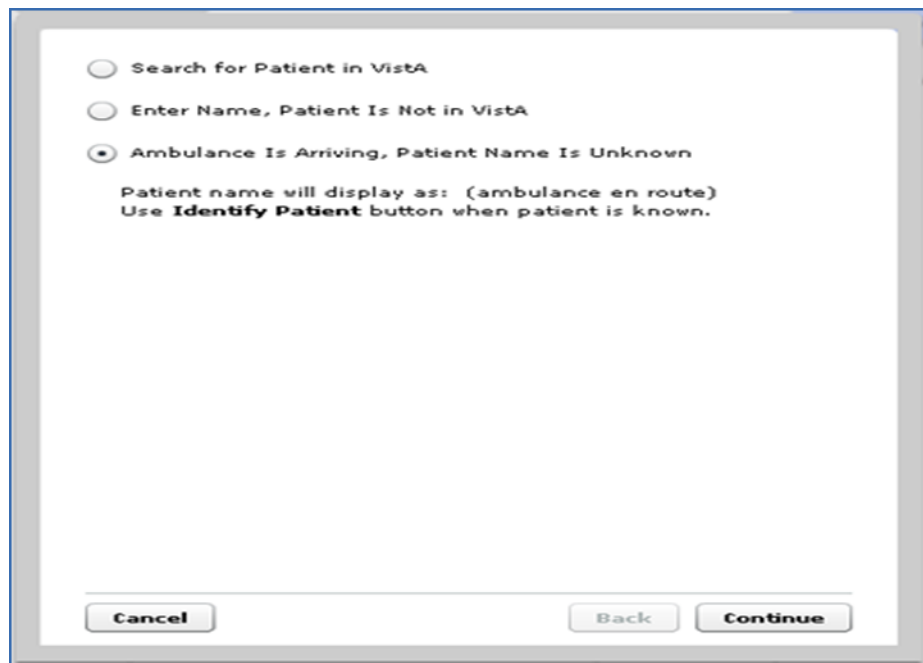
Search for Patient in VistA

Enter Name, Patient Is Not in VistA

Ambulance Is Arriving, Patient Name Is Unknown

Patient name will display as: (ambulance en route)
Use **Identify Patient** button when patient is known.

Cancel

Back

Continue